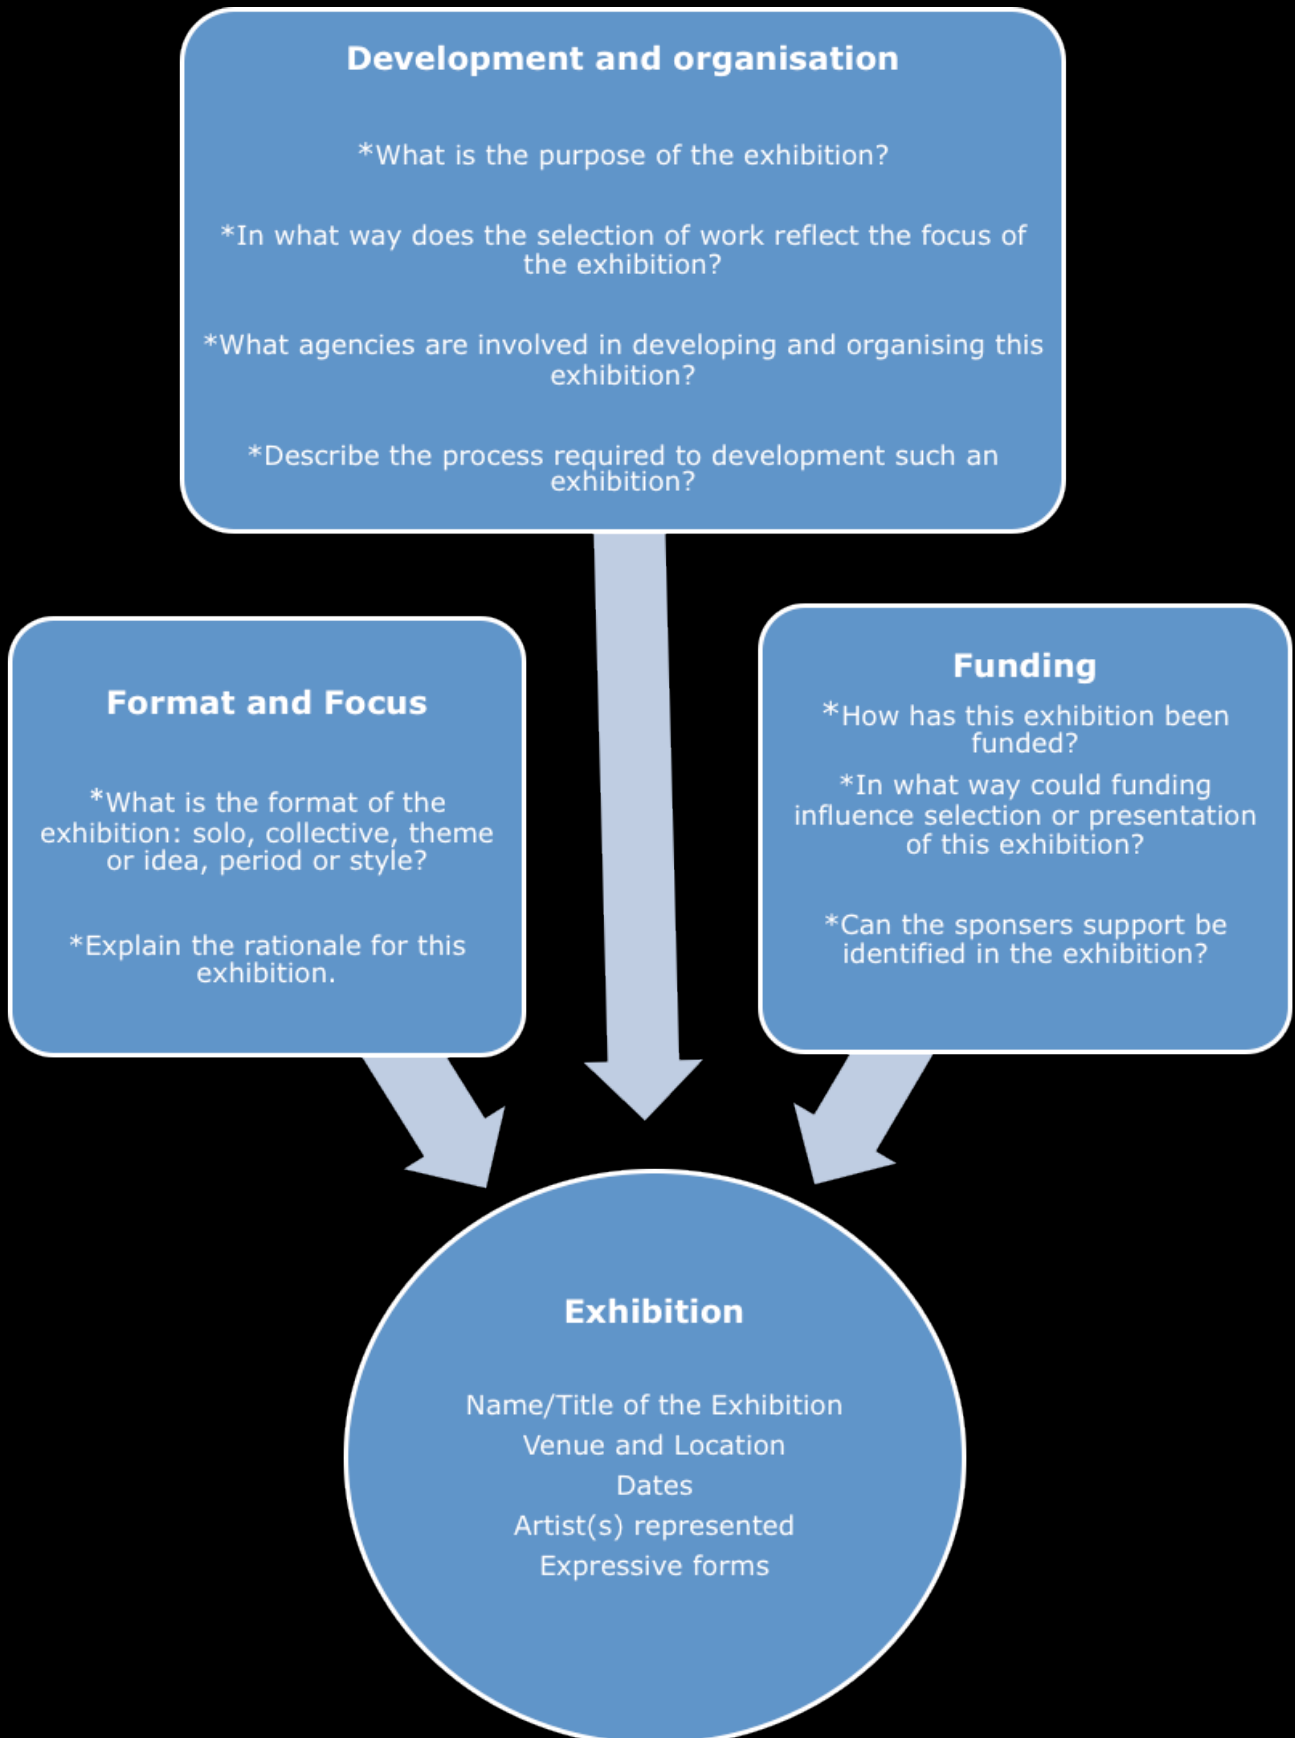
Development and organisation

*What is the purpose of the exhibition?

*In what way does the selection of work reflect the focus of the exhibition?

*What agencies are involved in developing and organising this exhibition?

*Describe the process required to development such an exhibition?

Format and Focus

*What is the format of the exhibition: solo, collective, theme or idea, period or style?

*Explain the rationale for this exhibition.

Funding

*How has this exhibition been funded?

*In what way could funding influence selection or presentation of this exhibition?

*Can the sponsers support be identified in the exhibition?

Exhibition

Name/Title of the Exhibition
Venue and Location
Dates
Artist(s) represented
Expressive forms